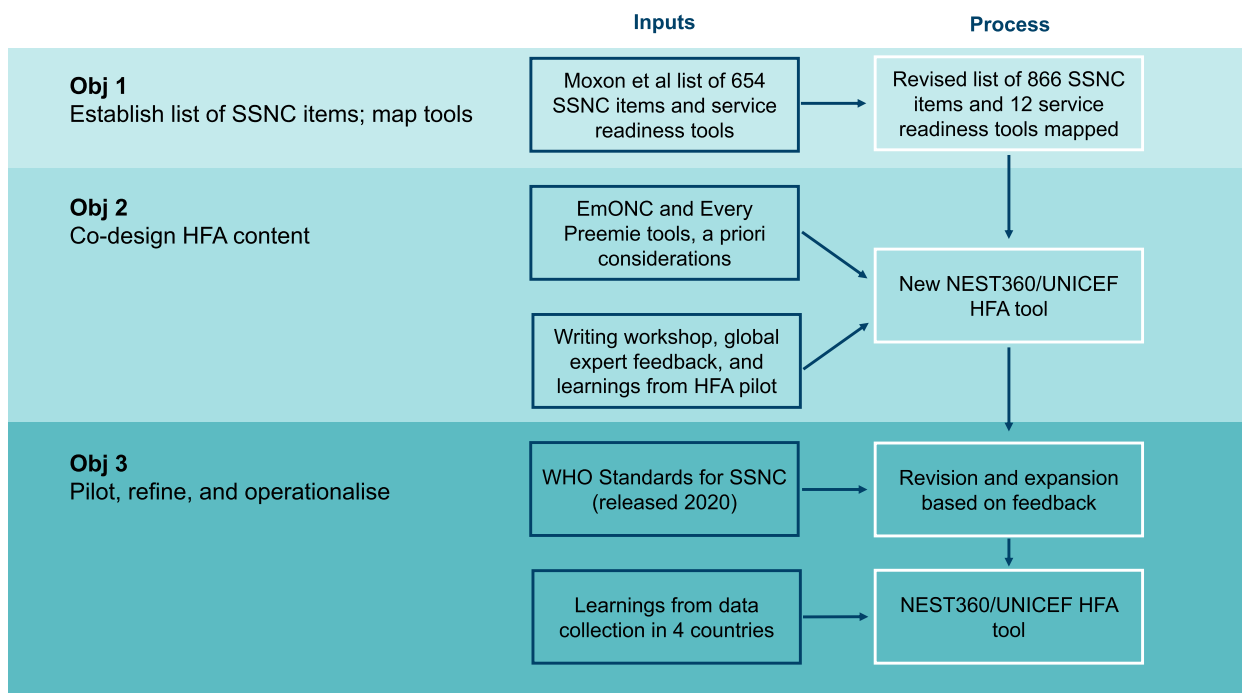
Inputs

Process

Obj 1
Establish list of SSNC items; map tools

Moxon et al list of 654 SSNC items and service readiness tools

Revised list of 866 SSNC items and 12 service readiness tools mapped

Obj 2
Co-design HFA content

EmONC and Every Preemie tools, a priori considerations

New NEST360/UNICEF HFA tool

Writing workshop, global expert feedback, and learnings from HFA pilot

Obj 3
Pilot, refine, and operationalise

WHO Standards for SSNC (released 2020)

Revision and expansion based on feedback

Learnings from data collection in 4 countries

NEST360/UNICEF HFA tool